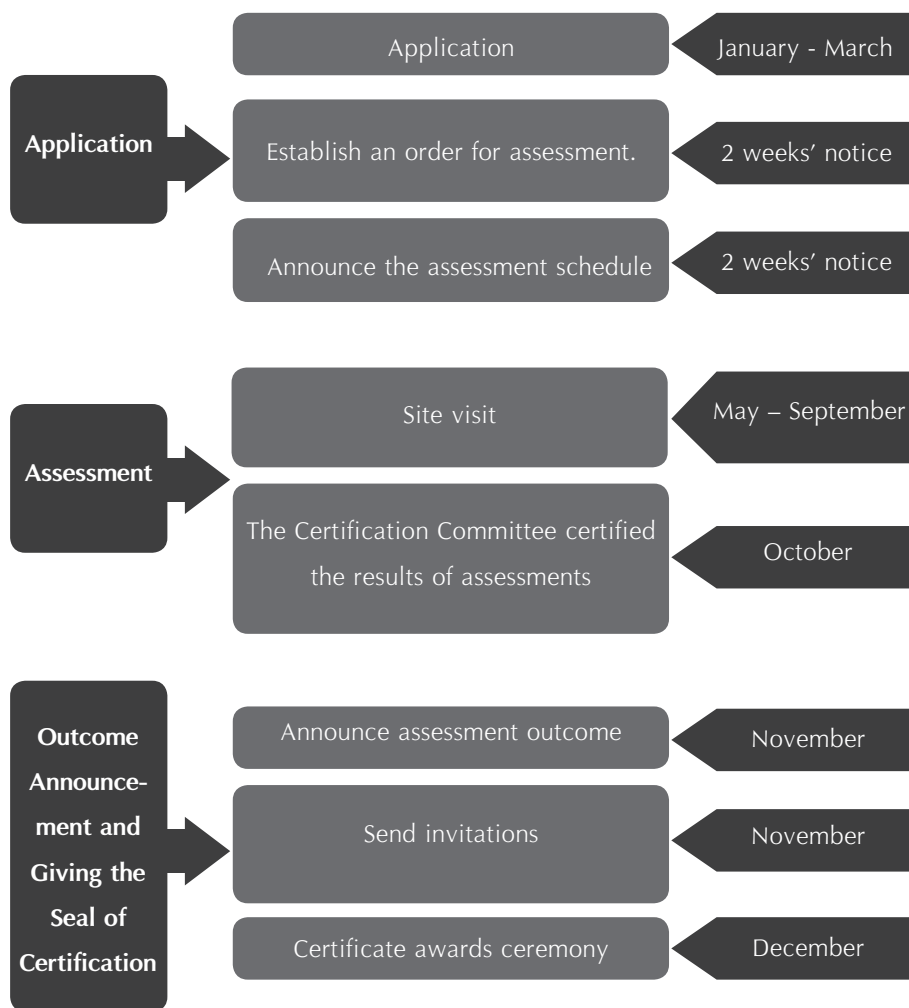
Application

Application

January - March

Establish an order for assessment.

2 weeks' notice

Announce the assessment schedule

2 weeks' notice

Assessment

Site visit

May – September

The Certification Committee certified the results of assessments

October

Outcome Announcement and Giving the Seal of Certification

Announce assessment outcome

November

Send invitations

November

Certificate awards ceremony

December